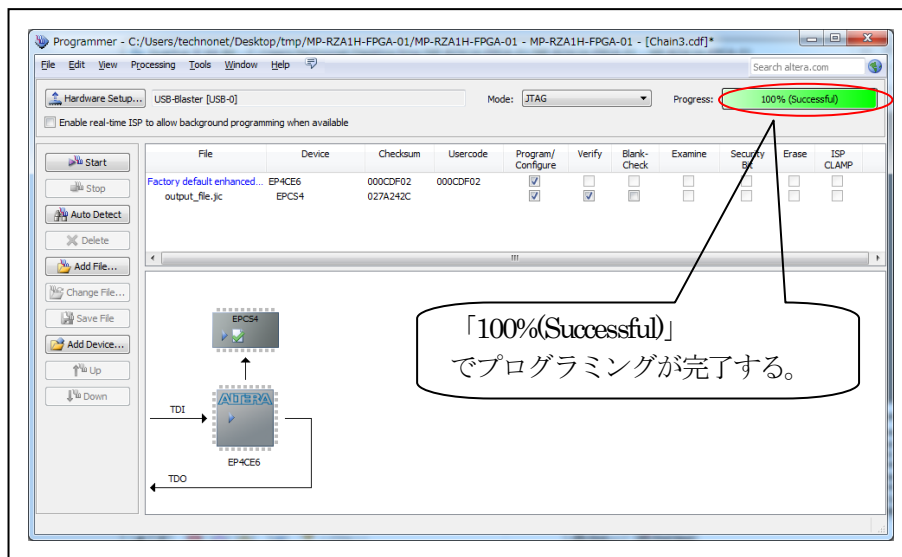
Programmer - C:/Users/technonet/Desktop/tmp/MP-RZA1H-FPGA-01/MP-RZA1H-FPGA-01 - MP-RZA1H-FPGA-01 - [Chain3.cdf]*

File Edit View Processing Tools Window Help

Search altera.com

Hardware Setup... USB-Blaster [USB-0]

Mode: JTAG

Progress: 100% (Successful)

Enable real-time ISP to allow background programming when available

Start

Stop

Auto Detect

Delete

Add File...

Change File...

Save File

Add Device...

Up

Down

| File | Device | Checksum | Usercode | Program/ Configure | Verify | Blank-Check | Examine | Security Bit | Erase | ISP CLAMP |
|---|---|---|---|---|---|---|---|---|---|---|
| Factory default enhanced... | EP4CE6 | 000CDF02 | 000CDF02 | ☑ | ☐ | ☐ | ☐ | ☐ | ☐ | ☐ |
| output_file.jic | EPCS4 | 027A242C | | ☑ | ☑ | ☐ | ☐ | ☐ | ☐ | ☐ |

EPCS4

ALTERA

EP4CE6

TDI

TDO

「100%(Successful)」
でプログラミングが完了する。